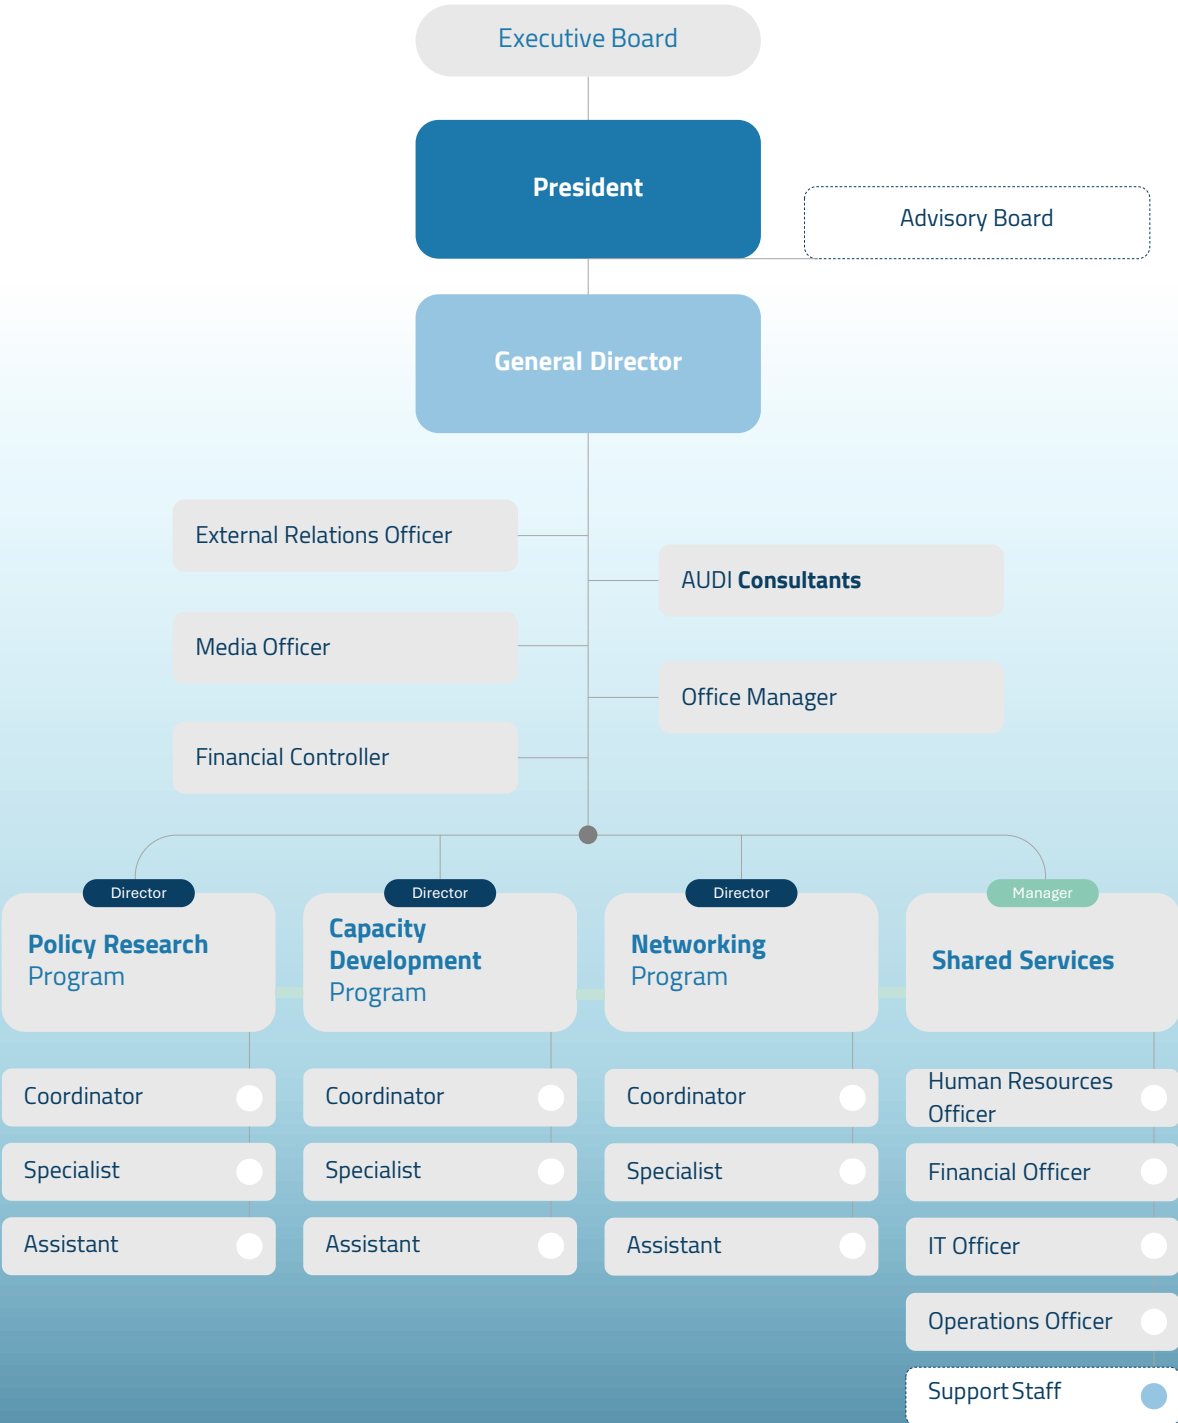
Executive Board

President

Advisory Board

General Director

External Relations Officer

AUDI Consultants

Media Officer

Office Manager

Financial Controller

Director

Policy Research Program

Coordinator

Specialist

Assistant

Director

Capacity Development Program

Coordinator

Specialist

Assistant

Director

Networking Program

Coordinator

Specialist

Assistant

Manager

Shared Services

Human Resources Officer

Financial Officer

IT Officer

Operations Officer

Support Staff